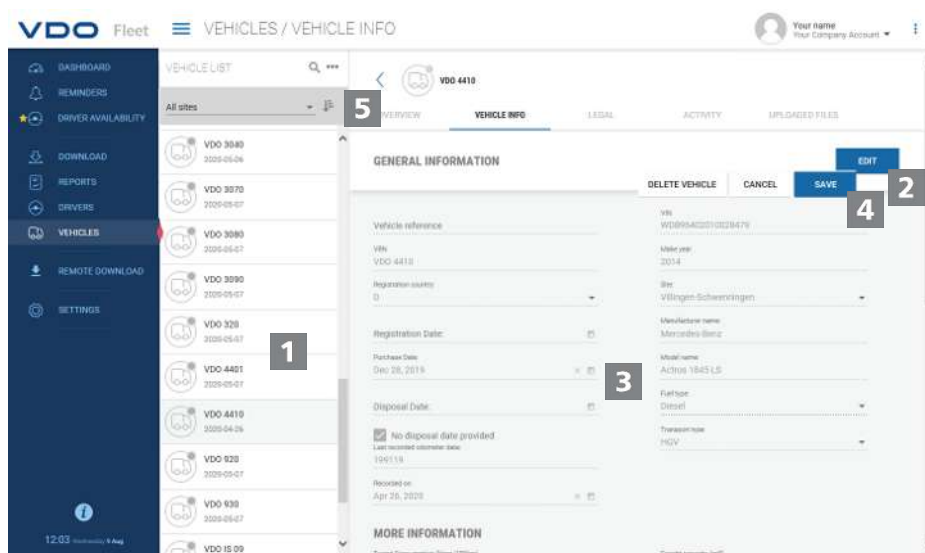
VDO Fleet ≡ VEHICLES / VEHICLE INFO

Your name
Your Company Account

DASHBOARD
REMINDERS
DRIVER AVAILABILITY
DOWNLOAD
REPORTS
DRIVERS
VEHICLES
REMOTE DOWNLOAD
SETTINGS

12:03 Wednesday 5 Aug

VEHICLE LIST

All sites

5

VDO 3040
2020-05-06
VDO 3070
2020-05-07
VDO 3080
2020-05-07
VDO 3090
2020-05-07
VDO 320
2020-05-07
VDO 4401
2020-05-07
VDO 4410
2020-04-26
VDO 920
2020-05-07
VDO 930
2020-05-07
VDO IS 09

1

VDO 4410

OVERVIEW
VEHICLE INFO
LEGAL
ACTIVITY
UPLOADED FILES

GENERAL INFORMATION

EDIT

2

DELETE VEHICLE
CANCEL
SAVE

4

Vehicle reference

VIN
VDO 4410

Registration country
D

Registration Date

Purchase Date
Dec 28, 2019

3

Disposal Date

No disposal date provided

Last recorded odometer data
199119

Recorded on
Apr 26, 2020

VIN
WDB9540201028479

Make year
2014

Site
Villingen-Schwenningen

Manufacturer name
Mercedes-Benz

Model name
Actros 1845 LS

Fuel type
Diesel

Transport type
HGV

MORE INFORMATION